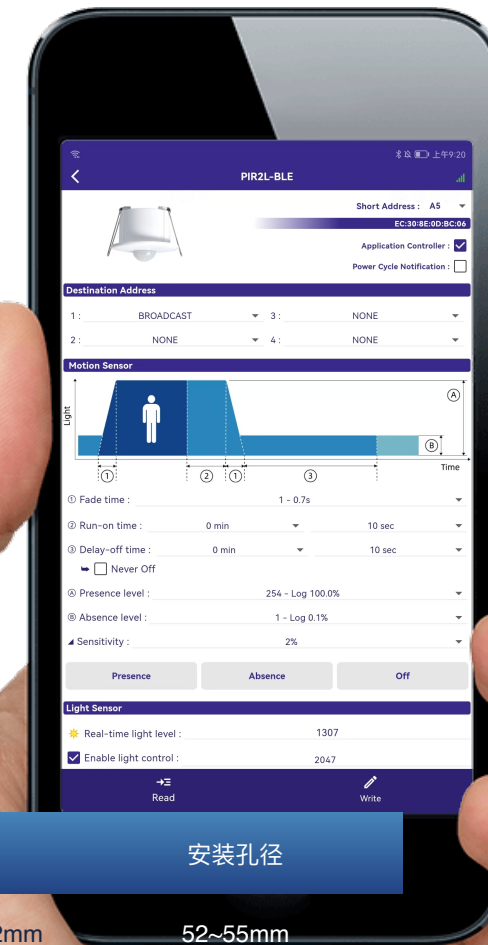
上午9:20

PIR2L-BLE

Short Address : A5

EC:30:8E:0D:BC:06

Application Controller :

Power Cycle Notification :

Destination Address

1 : BROADCAST 3 : NONE

2 : NONE 4 : NONE

Motion Sensor

Light

Ⓐ

Ⓑ

Time

① ② ① ③

① Fade time : 1 - 0.7s

② Run-on time : 0 min 10 sec

③ Delay-off time : 0 min 10 sec

Never Off

Ⓐ Presence level : 254 - Log 100.0%

Ⓑ Absence level : 1 - Log 0.1%

Sensitivity : 2%

Presence Absence Off

Light Sensor

Real-time light level : 1307

Enable light control : 2047

Read Write

安装孔径

2mm 52~55mm